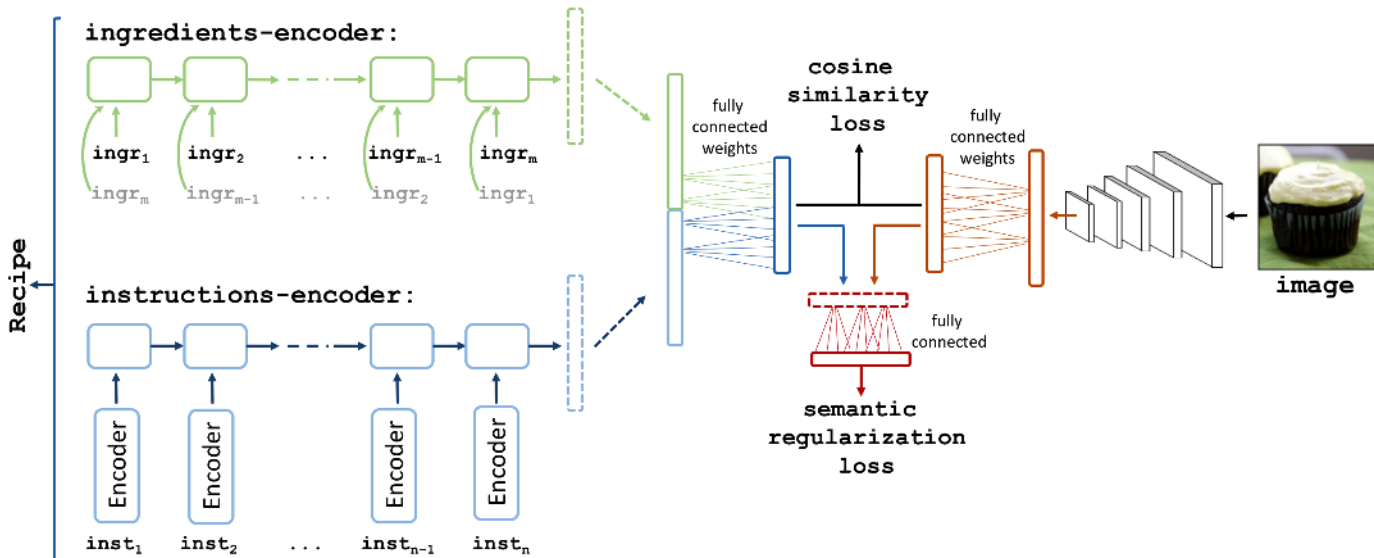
Recipe

ingredients-encoder:

$ingr_1$ $ingr_2$ ... $ingr_{m-1}$ $ingr_m$

$ingr_m$ $ingr_{m-1}$ ... $ingr_2$ $ingr_1$

instructions-encoder:

Encoder Encoder Encoder Encoder

$inst_1$ $inst_2$ ... $inst_{n-1}$ $inst_n$

fully connected weights

cosine similarity loss

fully connected weights

image

fully connected

semantic regularization loss